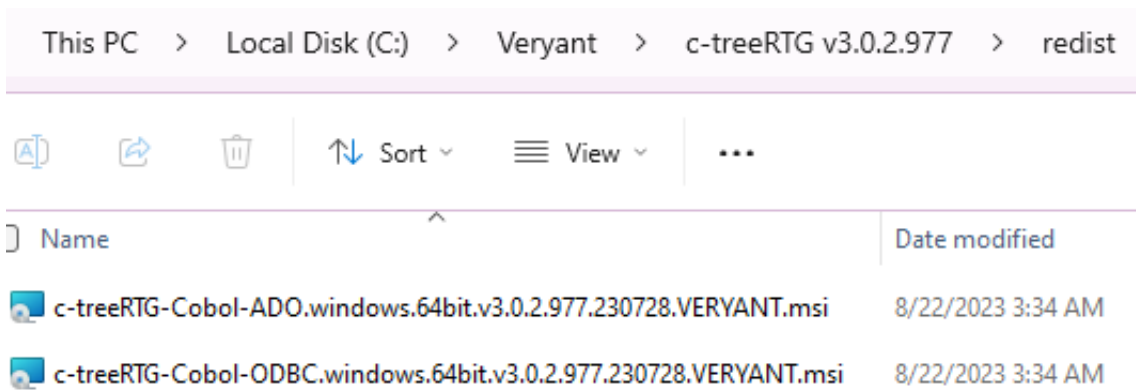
This PC > Local Disk (C:) > Veryant > c-treeRTG v3.0.2.977 > redist

Sort View ...

Name | Date modified

c-treeRTG-Cobol-ADO.windows.64bit.v3.0.2.977.230728.VERYANT.msi 8/22/2023 3:34 AM

c-treeRTG-Cobol-ODBC.windows.64bit.v3.0.2.977.230728.VERYANT.msi 8/22/2023 3:34 AM